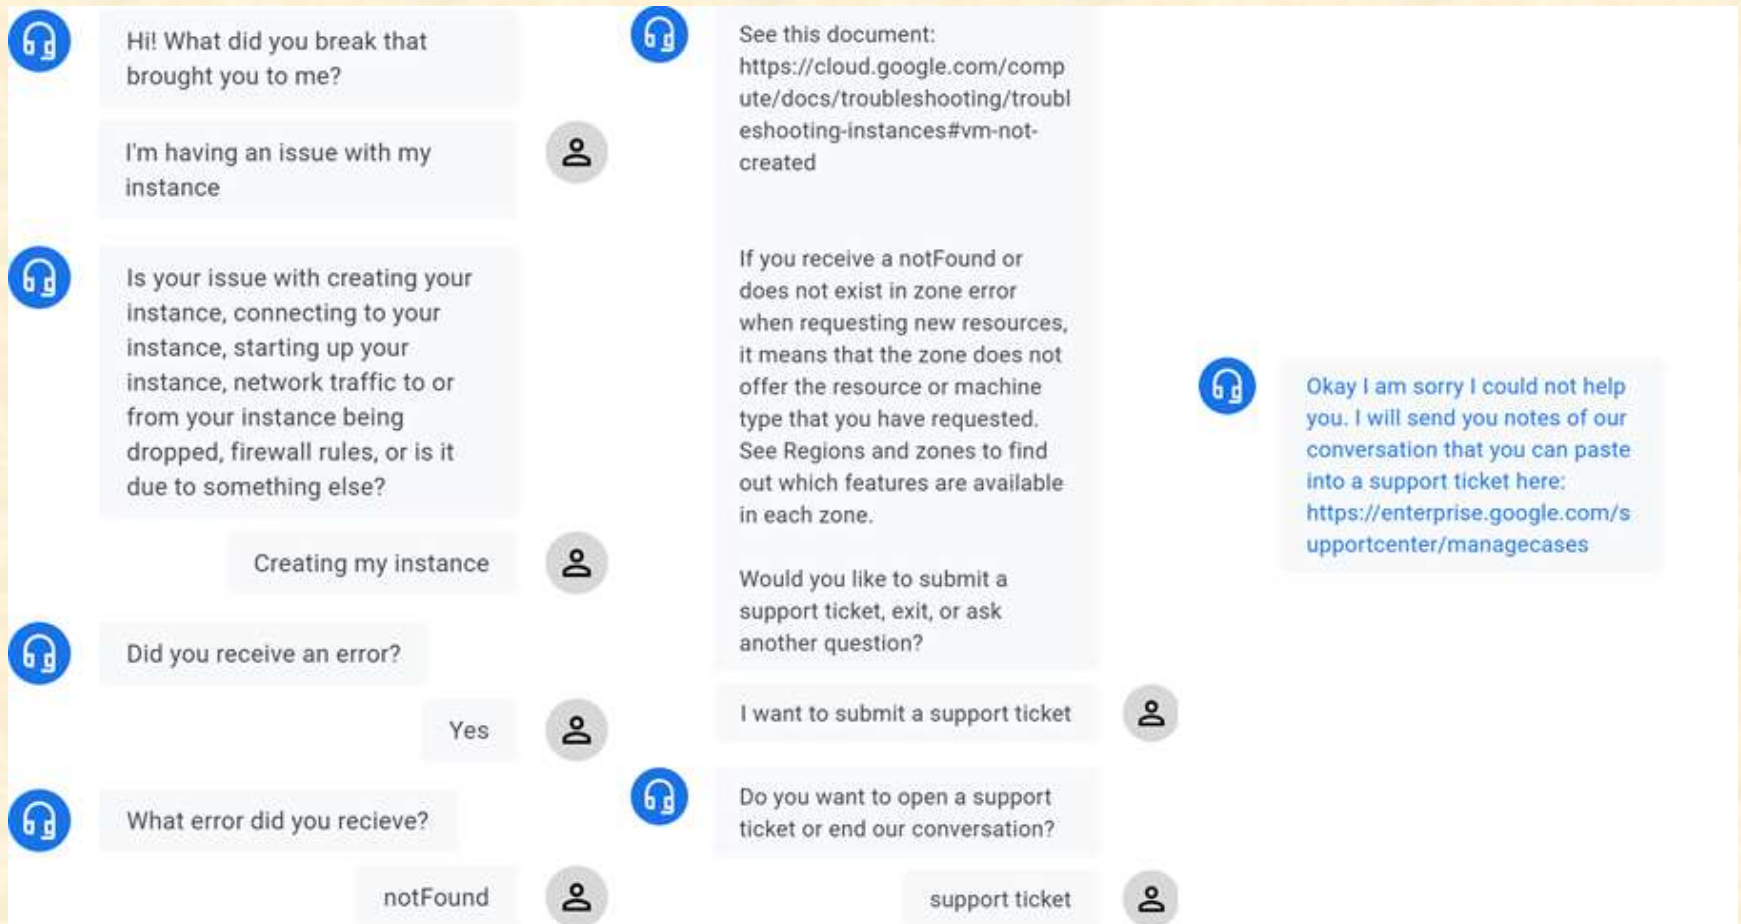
Hi! What did you break that brought you to me?

I'm having an issue with my instance

Is your issue with creating your instance, connecting to your instance, starting up your instance, network traffic to or from your instance being dropped, firewall rules, or is it due to something else?

Creating my instance

Did you receive an error?

Yes

What error did you recieve?

notFound

See this document: https://cloud.google.com/compute/docs/troubleshooting/troubleshooting-instances#vm-not-created

If you receive a notFound or does not exist in zone error when requesting new resources, it means that the zone does not offer the resource or machine type that you have requested. See Regions and zones to find out which features are available in each zone.

Would you like to submit a support ticket, exit, or ask another question?

I want to submit a support ticket

Do you want to open a support ticket or end our conversation?

support ticket

Okay I am sorry I could not help you. I will send you notes of our conversation that you can paste into a support ticket here: https://enterprise.google.com/supportcenter/managecases